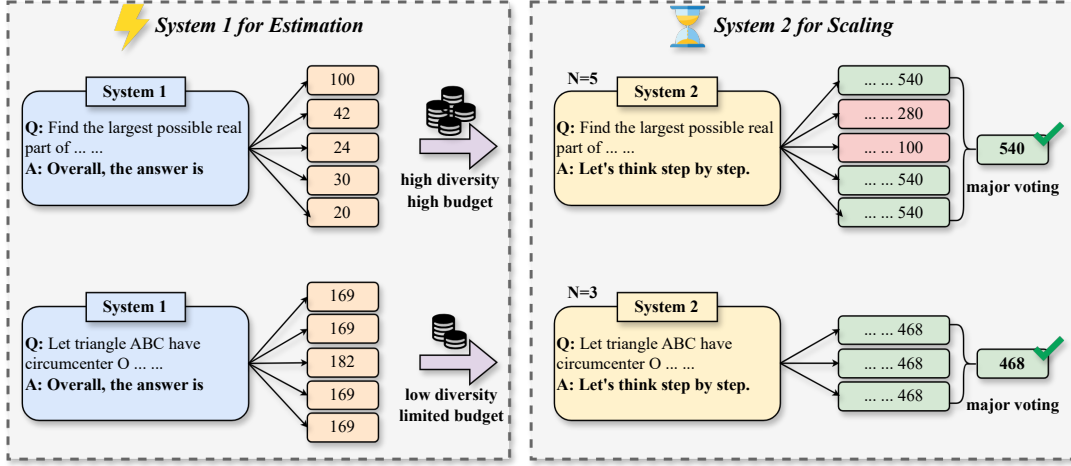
System 1 for Estimation

System 1

Q: Find the largest possible real part of ... ...
A: Overall, the answer is

100
42
24
30
20

high diversity
high budget

System 1

Q: Let triangle ABC have circumcenter O ... ...
A: Overall, the answer is

169
169
182
169
169

low diversity
limited budget

System 2 for Scaling

N=5

System 2

Q: Find the largest possible real part of ... ...
A: Let's think step by step.

... ... 540
... ... 280
... ... 100
... ... 540
... ... 540

540

major voting

N=3

System 2

Q: Let triangle ABC have circumcenter O ... ...
A: Let's think step by step.

... ... 468
... ... 468
... ... 468

468

major voting